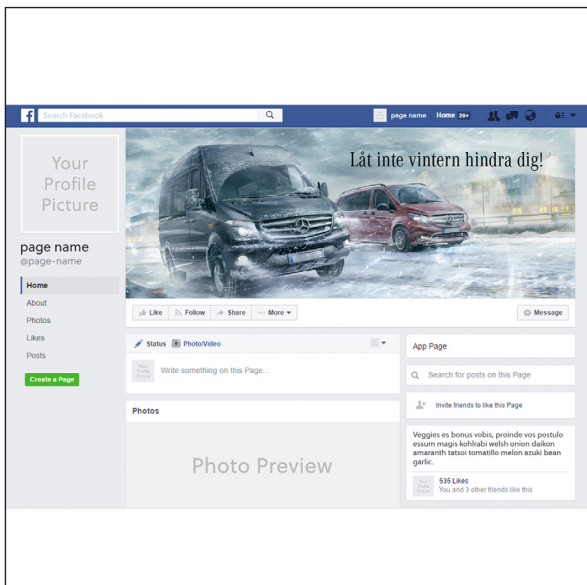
Search Facebook

page name Home 20+

Your Profile Picture

page name
@page-name

Home
About
Photos
Likes
Posts

Create a Page

Låt inte vintern hindra dig!

Like Follow Share ··· More

Message

Status Photo/Video

Write something on this Page...

Photos

Photo Preview

App Page

Search for posts on this Page

Invite friends to like this Page

Veggies es bonus vobis, proinde vos postulo essum magis kohlrabi welsh onion daikon amaranth tatsoi tomatillo melon azuki bean garlic.

535 Likes
You and 3 other friends like this